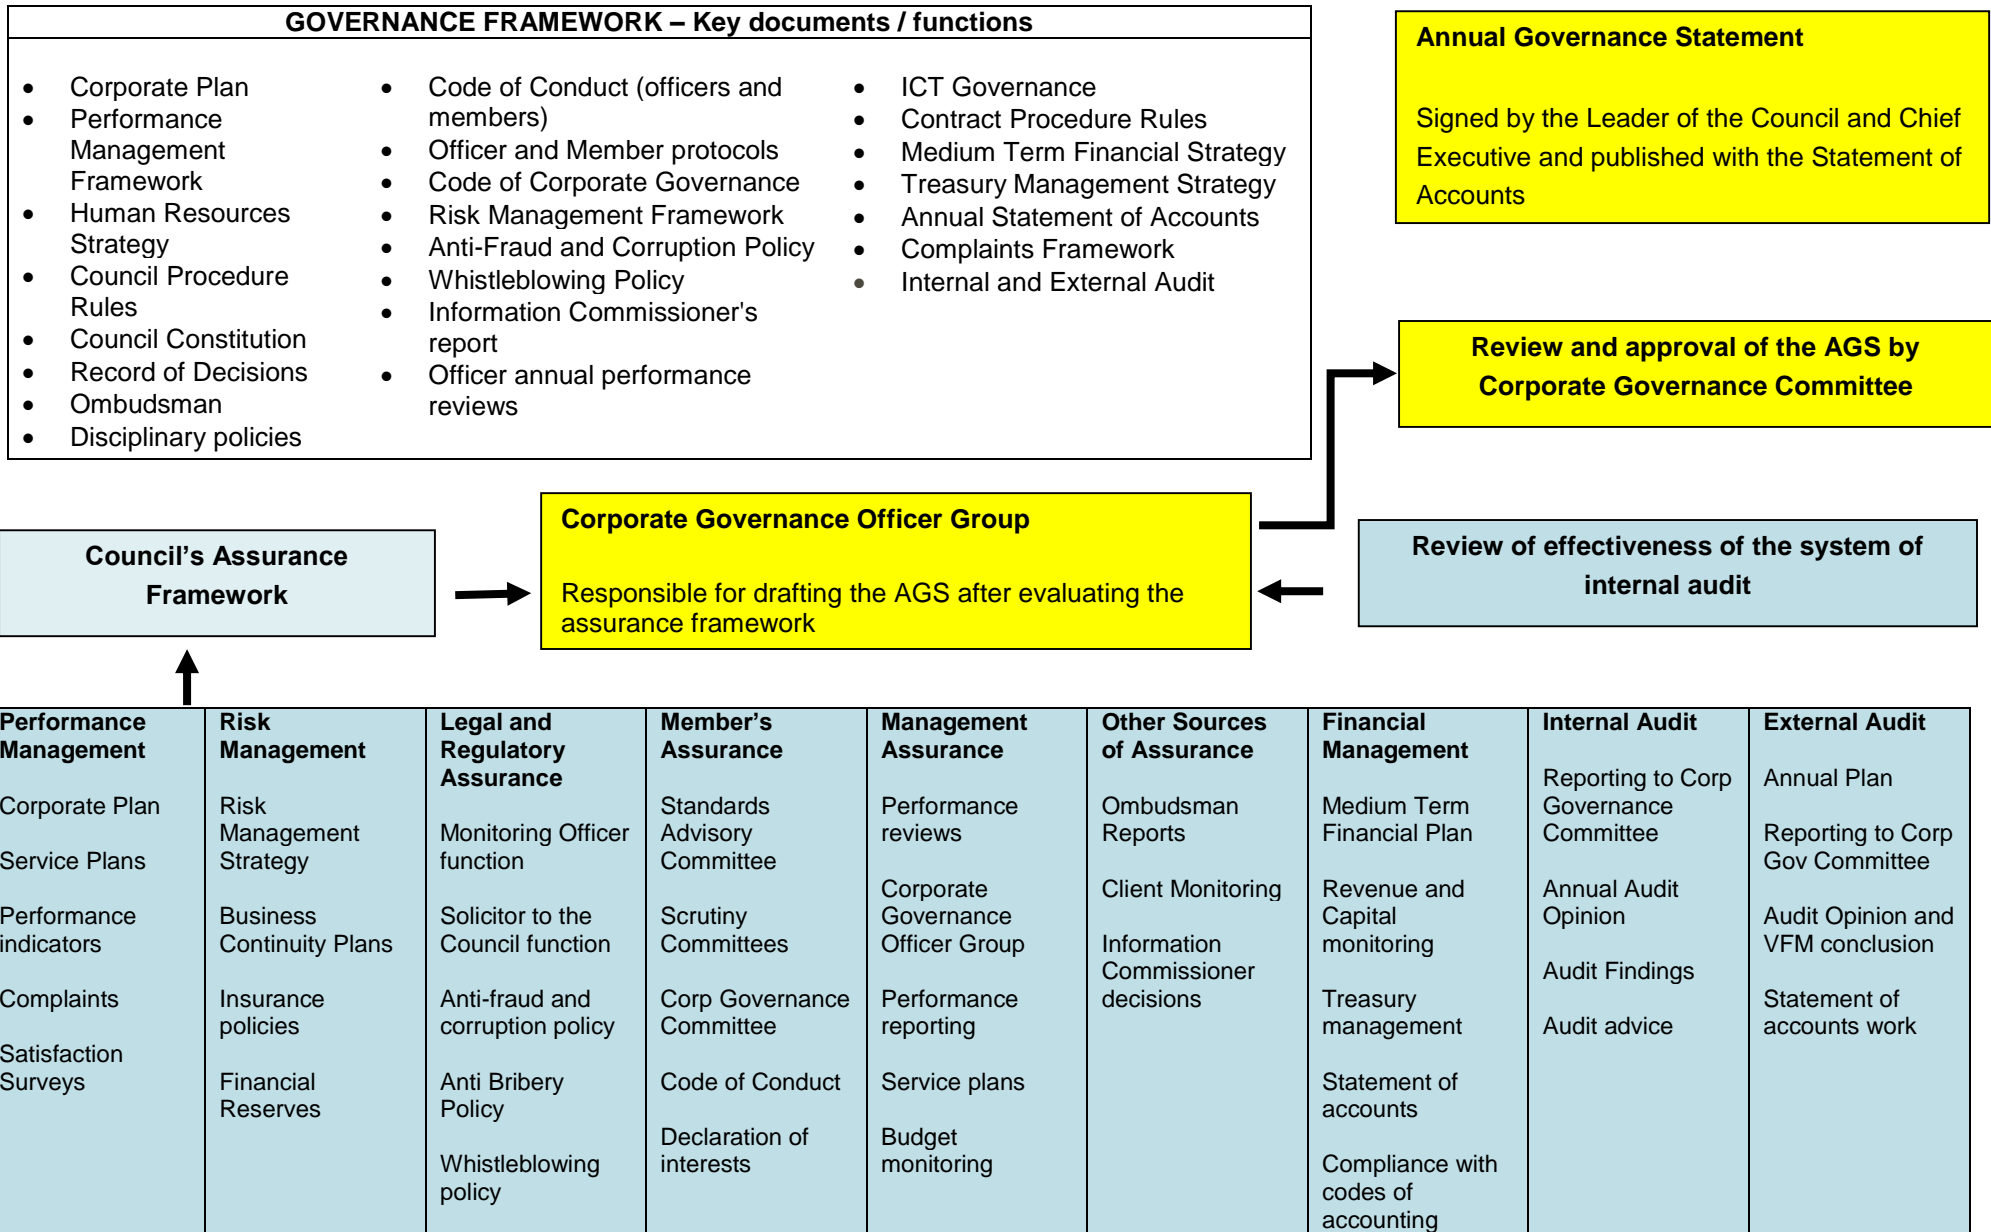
GOVERNANCE FRAMEWORK – Key documents / functions

- Corporate Plan
- Performance Management Framework
- Human Resources Strategy
- Council Procedure Rules
- Council Constitution
- Record of Decisions
- Ombudsman
- Disciplinary policies

- Code of Conduct (officers and members)
- Officer and Member protocols
- Code of Corporate Governance
- Risk Management Framework
- Anti-Fraud and Corruption Policy
- Whistleblowing Policy
- Information Commissioner's report
- Officer annual performance reviews

- ICT Governance
- Contract Procedure Rules
- Medium Term Financial Strategy
- Treasury Management Strategy
- Annual Statement of Accounts
- Complaints Framework
- Internal and External Audit

Annual Governance Statement

Signed by the Leader of the Council and Chief Executive and published with the Statement of Accounts

Review and approval of the AGS by Corporate Governance Committee

Council's Assurance Framework

Corporate Governance Officer Group

Responsible for drafting the AGS after evaluating the assurance framework

Review of effectiveness of the system of internal audit

| Performance Management | Risk Management | Legal and Regulatory Assurance | Member's Assurance | Management Assurance | Other Sources of Assurance | Financial Management | Internal Audit | External Audit |
|---|---|---|---|---|---|---|---|---|
| Corporate Plan | Risk Management Strategy | Monitoring Officer function | Standards Advisory Committee | Performance reviews | Ombudsman Reports | Medium Term Financial Plan | Reporting to Corp Governance Committee | Annual Plan |
| Service Plans | Business Continuity Plans | Solicitor to the Council function | Scrutiny Committees | Corporate Governance Officer Group | Client Monitoring | Revenue and Capital monitoring | Annual Audit Opinion | Reporting to Corp Gov Committee |
| Performance indicators | Insurance policies | Anti-fraud and corruption policy | Corp Governance Committee | Performance reporting | Information Commissioner decisions | Treasury management | Audit Findings | Audit Opinion and VFM conclusion |
| Complaints | Financial Reserves | Anti Bribery Policy | Code of Conduct | Service plans | | Statement of accounts | Audit advice | Statement of accounts work |
| Satisfaction Surveys | | Whistleblowing policy | Declaration of interests | Budget monitoring | | Compliance with codes of accounting | | |